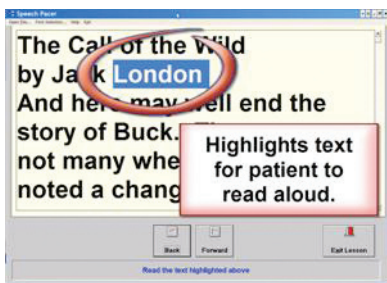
Speech Pacer
Open File... Font Selection... Help Exit

The Call of the Wild
by Ja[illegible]k London
And here may well end the
story of Buck. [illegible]
not many whe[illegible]
noted a chang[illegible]

Highlights text for patient to read aloud.

Back
Forward
Exit Lesson

Read the text highlighted above